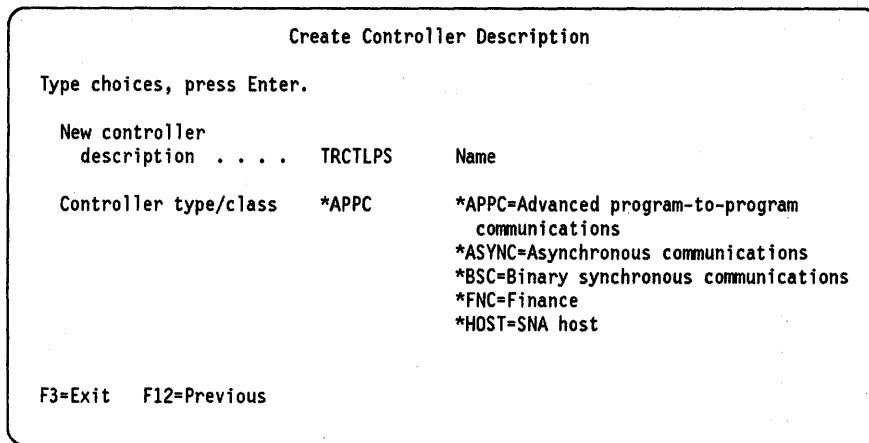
Create Controller Description

Type choices, press Enter.

New controller description . . . .    TRCTLPS    Name

Controller type/class    *APPC    *APPC=Advanced program-to-program communications
*ASYNC=Asynchronous communications
*BSC=Binary synchronous communications
*FNC=Finance
*HOST=SNA host

F3=Exit   F12=Previous